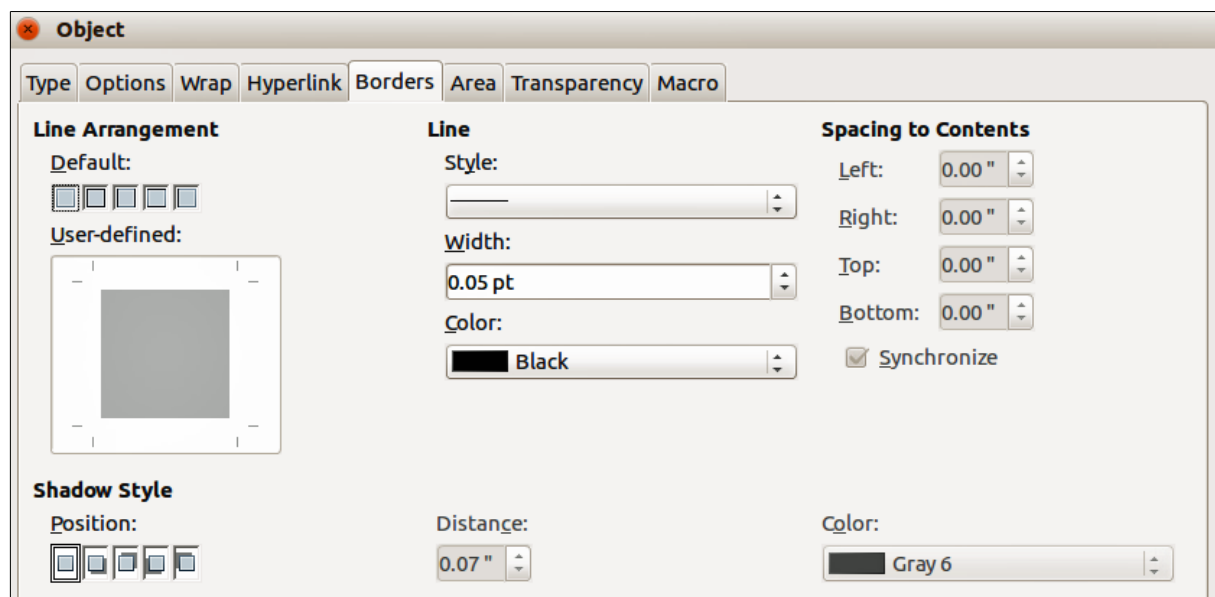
Object

Type Options Wrap Hyperlink Borders Area Transparency Macro

Line Arrangement

Default:

User-defined:

Line

Style:

Width:

0.05 pt

Color:

Black

Spacing to Contents

Left: 0.00 "

Right: 0.00 "

Top: 0.00 "

Bottom: 0.00 "

Synchronize

Shadow Style

Position:

Distance:

0.07 "

Color:

Gray 6